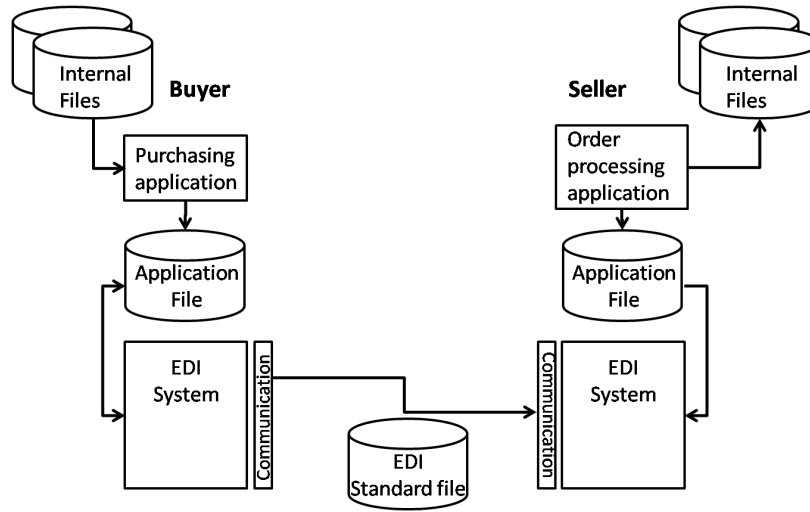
Internal Files

Buyer

Purchasing application

Application File

EDI System

Communication

Seller

Internal Files

Order processing application

Application File

Communication

EDI System

EDI Standard file